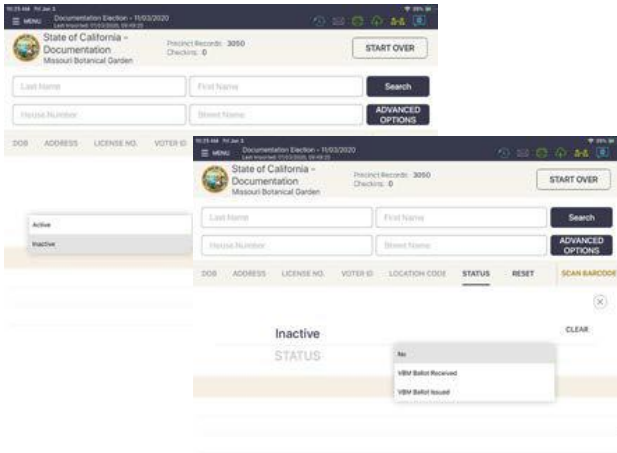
MENU Documentation Election - 11/03/2020

State of California - Documentation
Missouri Botanical Garden

Precinct Records: 3050
Checkins: 0

START OVER

Last Name
First Name
Search

House Number
Street Name
ADVANCED OPTIONS

DOB ADDRESS LICENSE NO. VOTER ID

Active
Inactive

MENU Documentation Election - 11/03/2020
Last Imported: 11/03/2020, 09:48:20

State of California - Documentation
Missouri Botanical Garden

Precinct Records: 3050
Checkins: 0

START OVER

Last Name
First Name
Search

House Number
Street Name
ADVANCED OPTIONS

DOB ADDRESS LICENSE NO. VOTER ID LOCATION CODE STATUS RESET SCAN BARCODE

Inactive
STATUS

CLEAR

No
VBM Ballot Received
VBM Ballot Issued